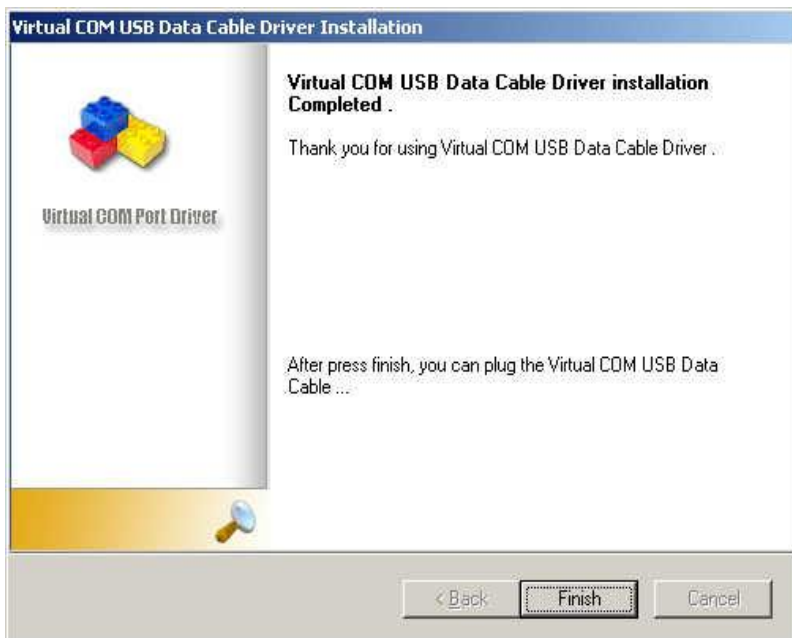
Virtual COM USB Data Cable Driver Installation

Virtual COM Port Driver

Virtual COM USB Data Cable Driver installation Completed .

Thank you for using Virtual COM USB Data Cable Driver .

After press finish, you can plug the Virtual COM USB Data Cable ...

< Back

Finish

Cancel